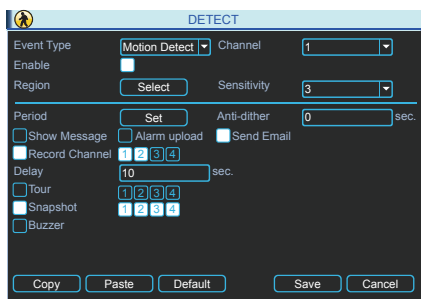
DETECT

Event Type Motion Detect Channel 1
Enable
Region Select Sensitivity 3

Period Set Anti-dither 0 sec.
Show Message Alarm upload Send Email
Record Channel 1 2 3 4
Delay 10 sec.
Tour 1 2 3 4
Snapshot 1 2 3 4
Buzzer

Copy Paste Default Save Cancel